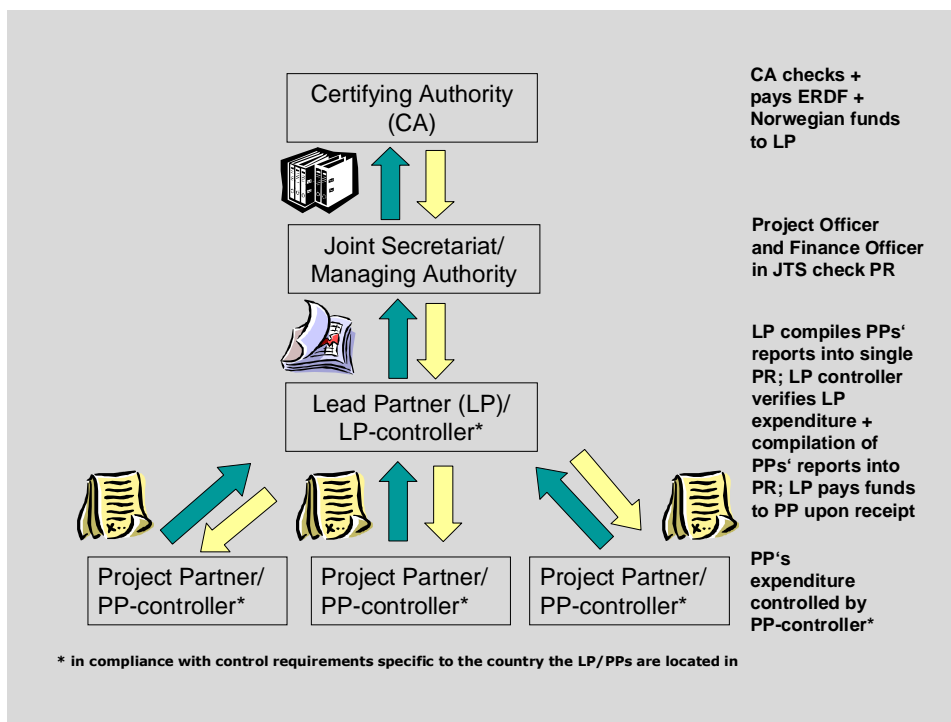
Certifying Authority (CA)

CA checks + pays ERDF + Norwegian funds to LP

Joint Secretariat/ Managing Authority

Project Officer and Finance Officer in JTS check PR

Lead Partner (LP)/ LP-controller*

LP compiles PPs' reports into single PR; LP controller verifies LP expenditure + compilation of PPs' reports into PR; LP pays funds to PP upon receipt

Project Partner/ PP-controller*

Project Partner/ PP-controller*

Project Partner/ PP-controller*

PP's expenditure controlled by PP-controller*

* in compliance with control requirements specific to the country the LP/PPs are located in